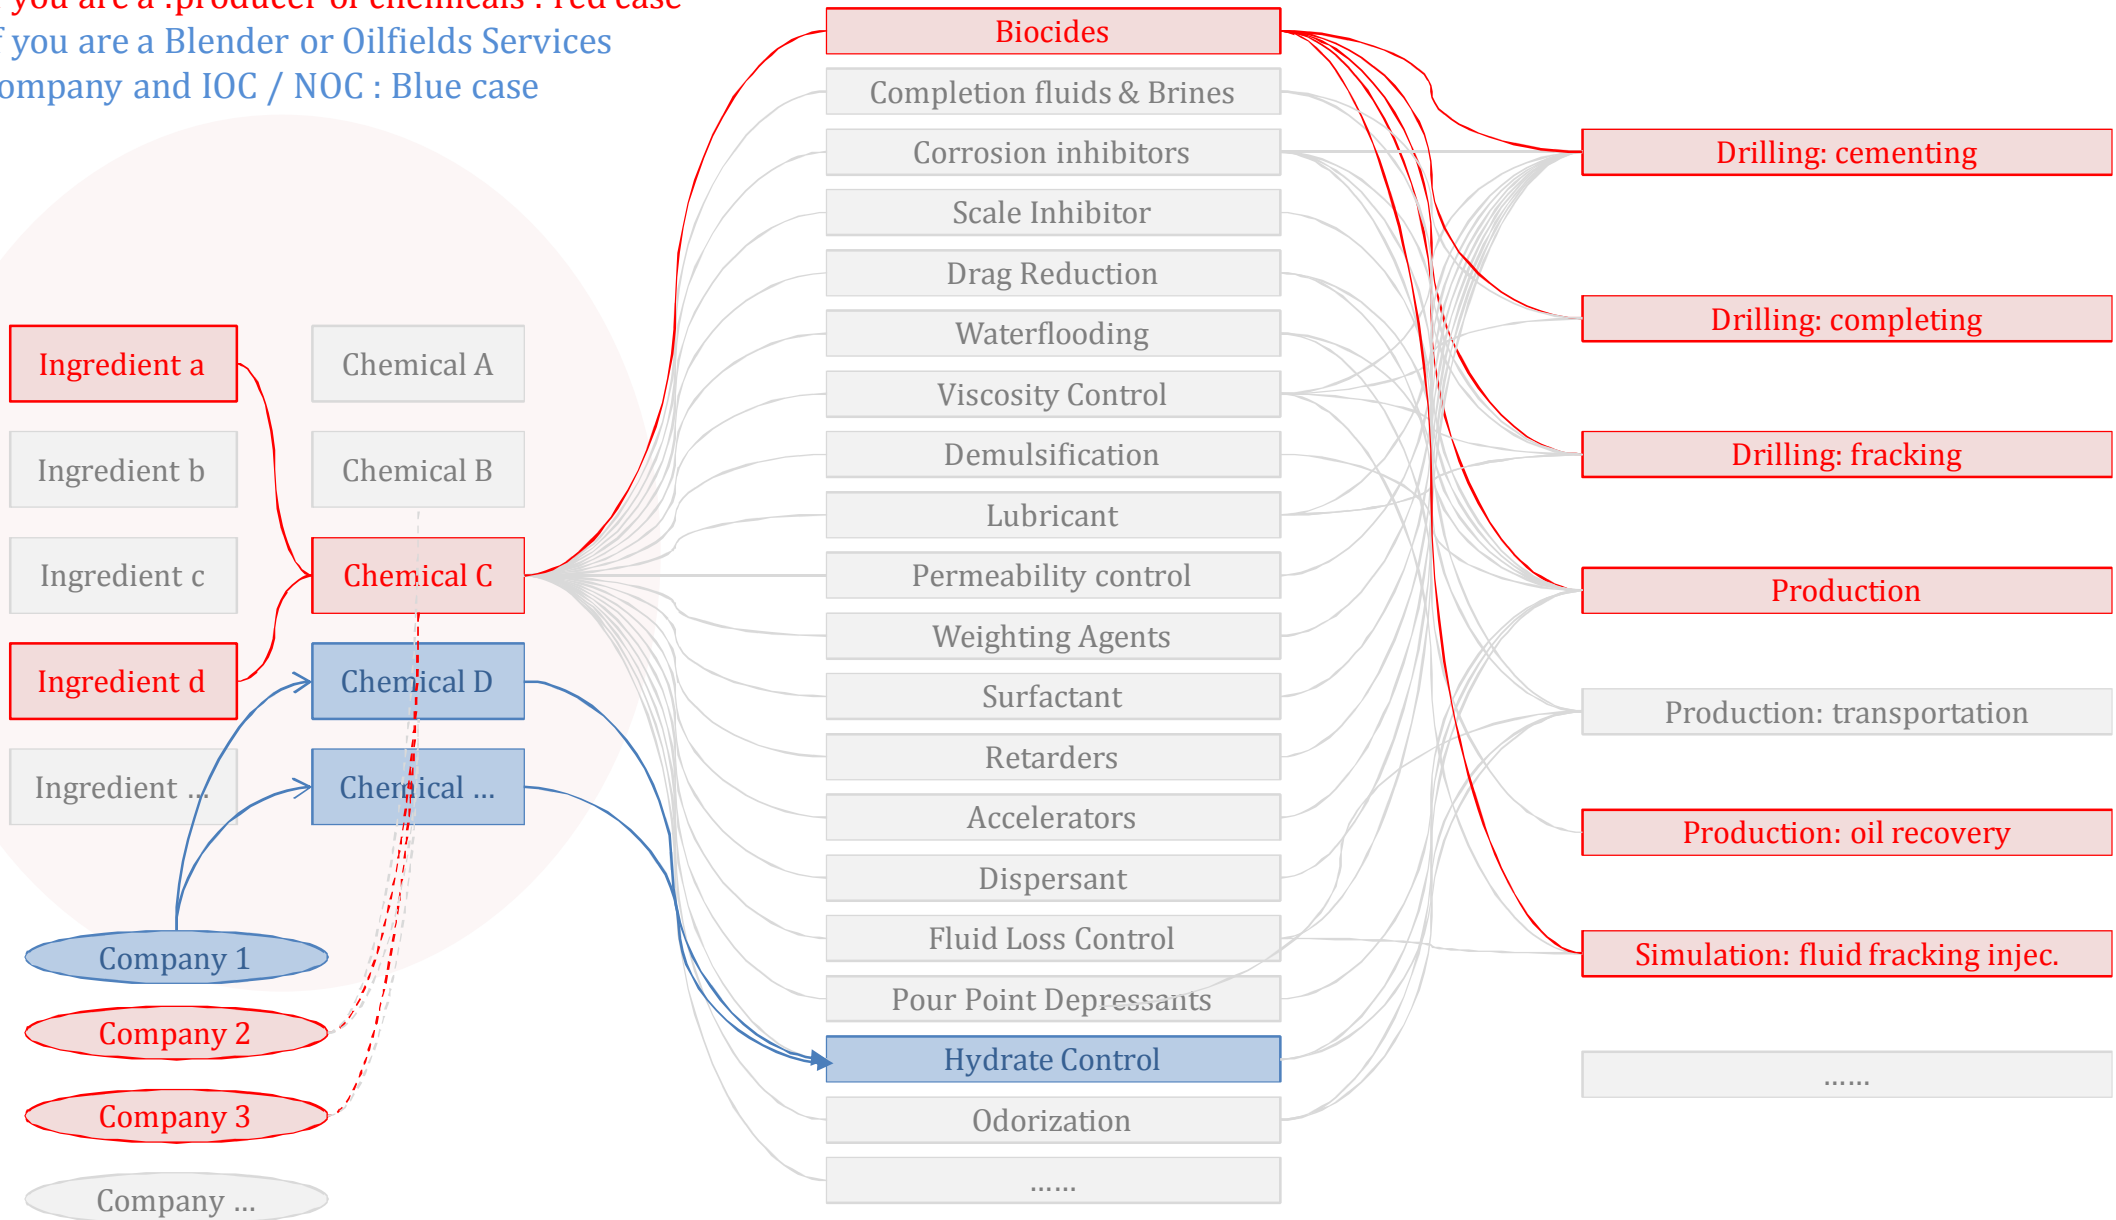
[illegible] you are a :producer of chemicals : red case
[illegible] you are a Blender or Oilfields Services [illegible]ompany and IOC / NOC : Blue case

Ingredient a
Ingredient b
Ingredient c
Ingredient d
Ingredient ...

Chemical A
Chemical B
Chemical C
Chemical D
Chemical ...

Company 1
Company 2
Company 3
Company ...

Biocides
Completion fluids & Brines
Corrosion inhibitors
Scale Inhibitor
Drag Reduction
Waterflooding
Viscosity Control
Demulsification
Lubricant
Permeability control
Weighting Agents
Surfactant
Retarders
Accelerators
Dispersant
Fluid Loss Control
Pour Point Depressants
Hydrate Control
Odorization
......

Drilling: cementing
Drilling: completing
Drilling: fracking
Production
Production: transportation
Production: oil recovery
Simulation: fluid fracking injec.
......